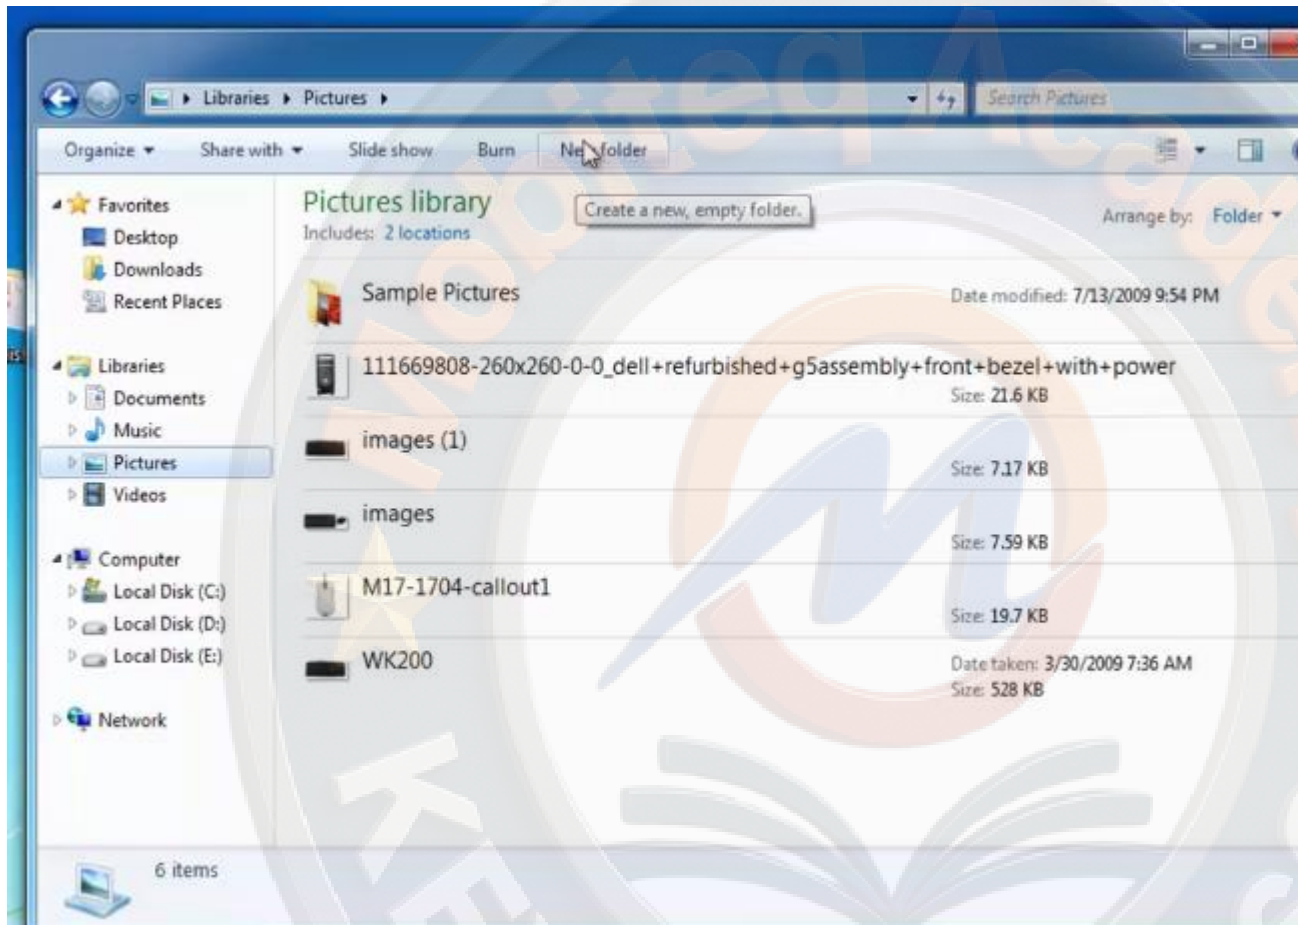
Libraries ▸ Pictures ▸

Search Pictures

Organize ▾ Share with ▾ Slide show Burn New folder

Favorites
Desktop
Downloads
Recent Places

Libraries
Documents
Music
Pictures
Videos

Computer
Local Disk (C:)
Local Disk (D:)
Local Disk (E:)

Network

Pictures library
Includes: 2 locations

Create a new, empty folder.

Arrange by: Folder ▾

Sample Pictures
Date modified: 7/13/2009 9:54 PM

111669808-260x260-0-0_dell+refurbished+g5assembly+front+bezel+with+power
Size: 21.6 KB

images (1)
Size: 7.17 KB

images
Size: 7.59 KB

M17-1704-callout1
Size: 19.7 KB

WK200
Date taken: 3/30/2009 7:36 AM
Size: 528 KB

6 items